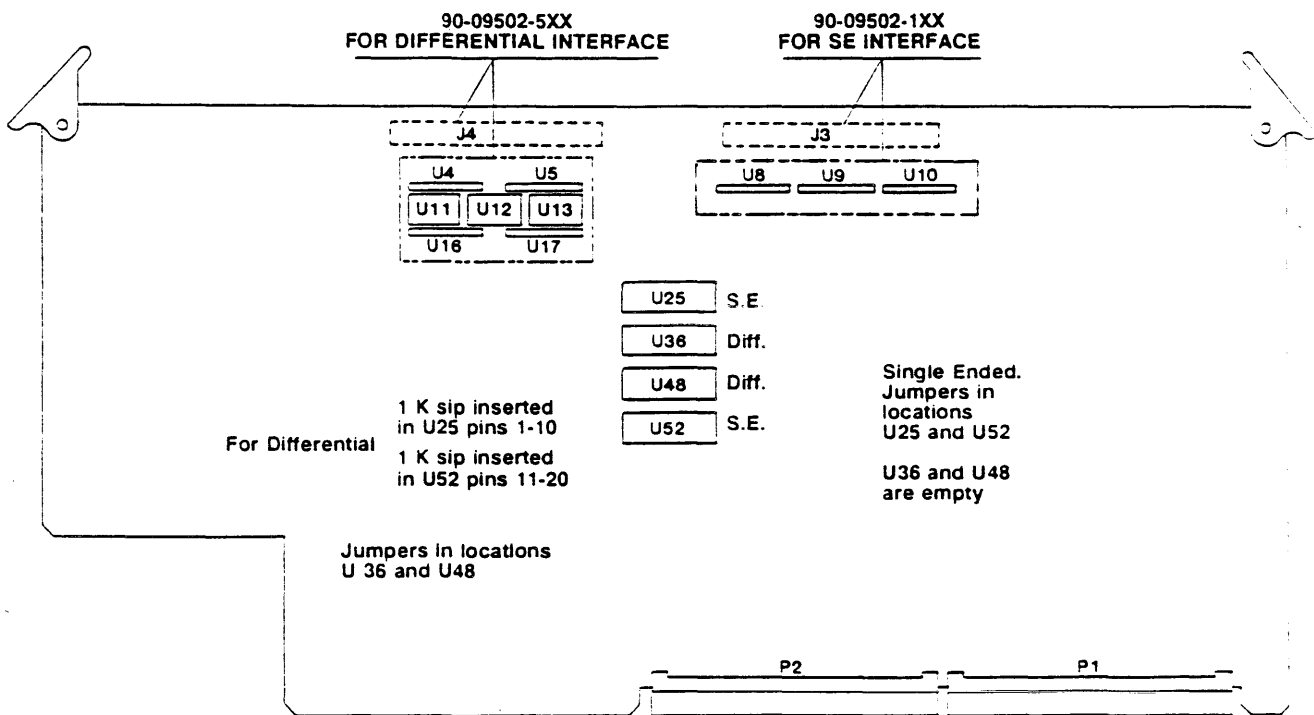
90-09502-5XX
FOR DIFFERENTIAL INTERFACE

90-09502-1XX
FOR SE INTERFACE

J4

U4
U5
U11
U12
U13
U16
U17

J3

U8
U9
U10

U25 S.E.

U36 Diff.

U48 Diff.

U52 S.E.

For Differential

1 K sip inserted in U25 pins 1-10

1 K sip inserted in U52 pins 11-20

Jumpers in locations U 36 and U48

Single Ended. Jumpers in locations U25 and U52

U36 and U48 are empty

P2

P1